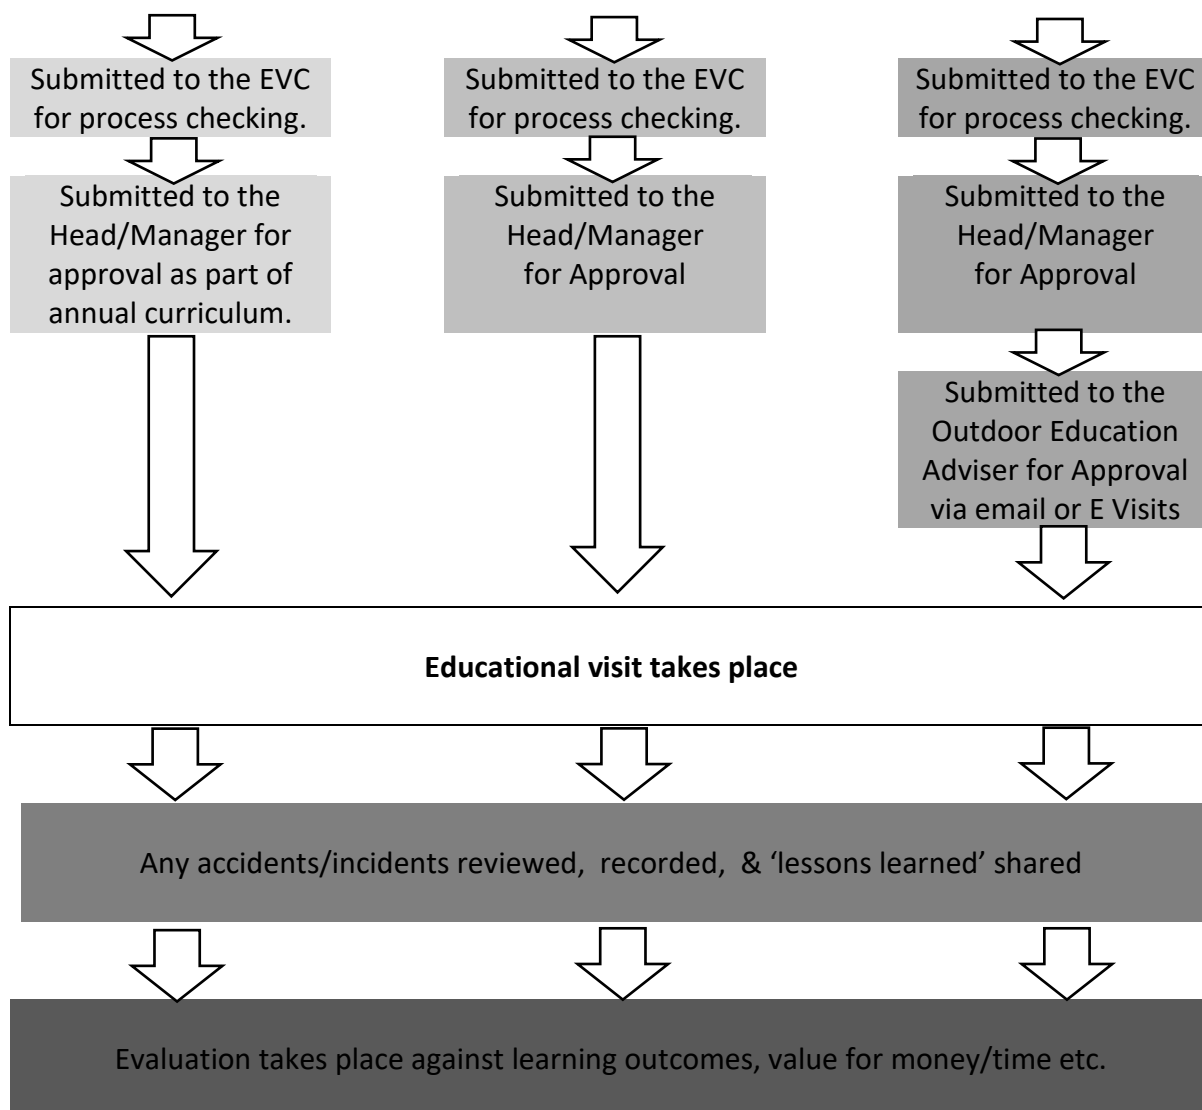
Submitted to the EVC for process checking.

Submitted to the Head/Manager for approval as part of annual curriculum.

Submitted to the EVC for process checking.

Submitted to the Head/Manager for Approval

Submitted to the EVC for process checking.

Submitted to the Head/Manager for Approval

Submitted to the Outdoor Education Adviser for Approval via email or E Visits

**Educational visit takes place**

Any accidents/incidents reviewed, recorded, & 'lessons learned' shared

Evaluation takes place against learning outcomes, value for money/time etc.